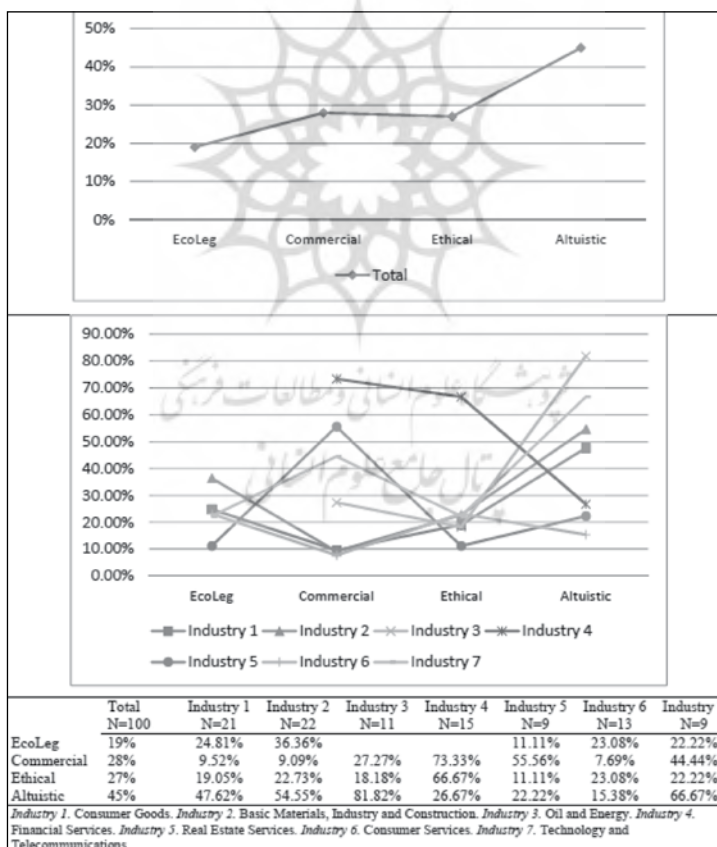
50%
40%
30%
20%
10%
0%
EcoLeg
Commercial
Ethical
Altuistic
Total

90.00%
80.00%
70.00%
60.00%
50.00%
40.00%
30.00%
20.00%
10.00%
0.00%
EcoLeg
Commercial
Ethical
Altuistic
Industry 1
Industry 2
Industry 3
Industry 4
Industry 5
Industry 6
Industry 7

| | Total N=100 | Industry 1 N=21 | Industry 2 N=22 | Industry 3 N=11 | Industry 4 N=15 | Industry 5 N=9 | Industry 6 N=13 | Industry N=9 |
|---|---|---|---|---|---|---|---|---|
| EcoLeg | 19% | 24.81% | 36.36% | | | 11.11% | 23.08% | 22.22% |
| Commercial | 28% | 9.52% | 9.09% | 27.27% | 73.33% | 55.56% | 7.69% | 44.44% |
| Ethical | 27% | 19.05% | 22.73% | 18.18% | 66.67% | 11.11% | 23.08% | 22.22% |
| Altuistic | 45% | 47.62% | 54.55% | 81.82% | 26.67% | 22.22% | 15.38% | 66.67% |

Industry 1. Consumer Goods. Industry 2. Basic Materials, Industry and Construction. Industry 3. Oil and Energy. Industry 4. Financial Services. Industry 5. Real Estate Services. Industry 6. Consumer Services. Industry 7. Technology and Telecommunications.